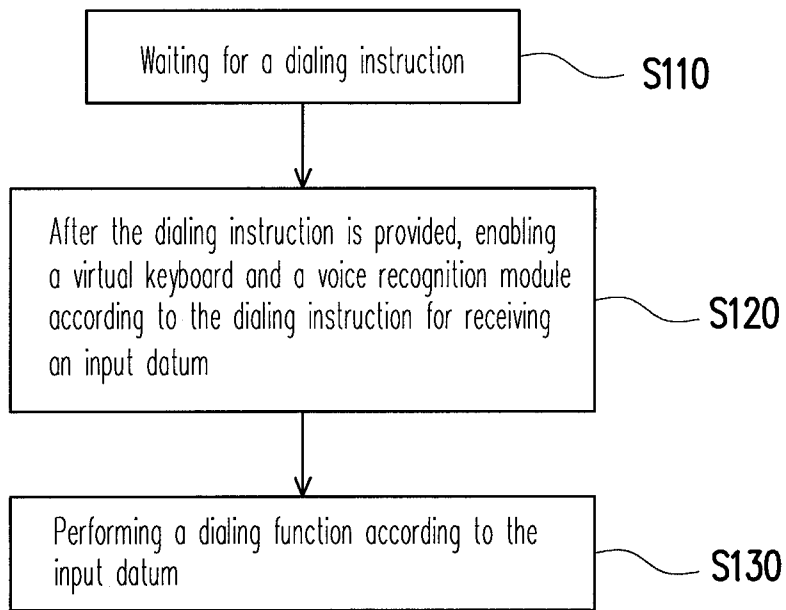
Waiting for a dialing instruction

S110

After the dialing instruction is provided, enabling a virtual keyboard and a voice recognition module according to the dialing instruction for receiving an input datum

S120

Performing a dialing function according to the input datum

S130